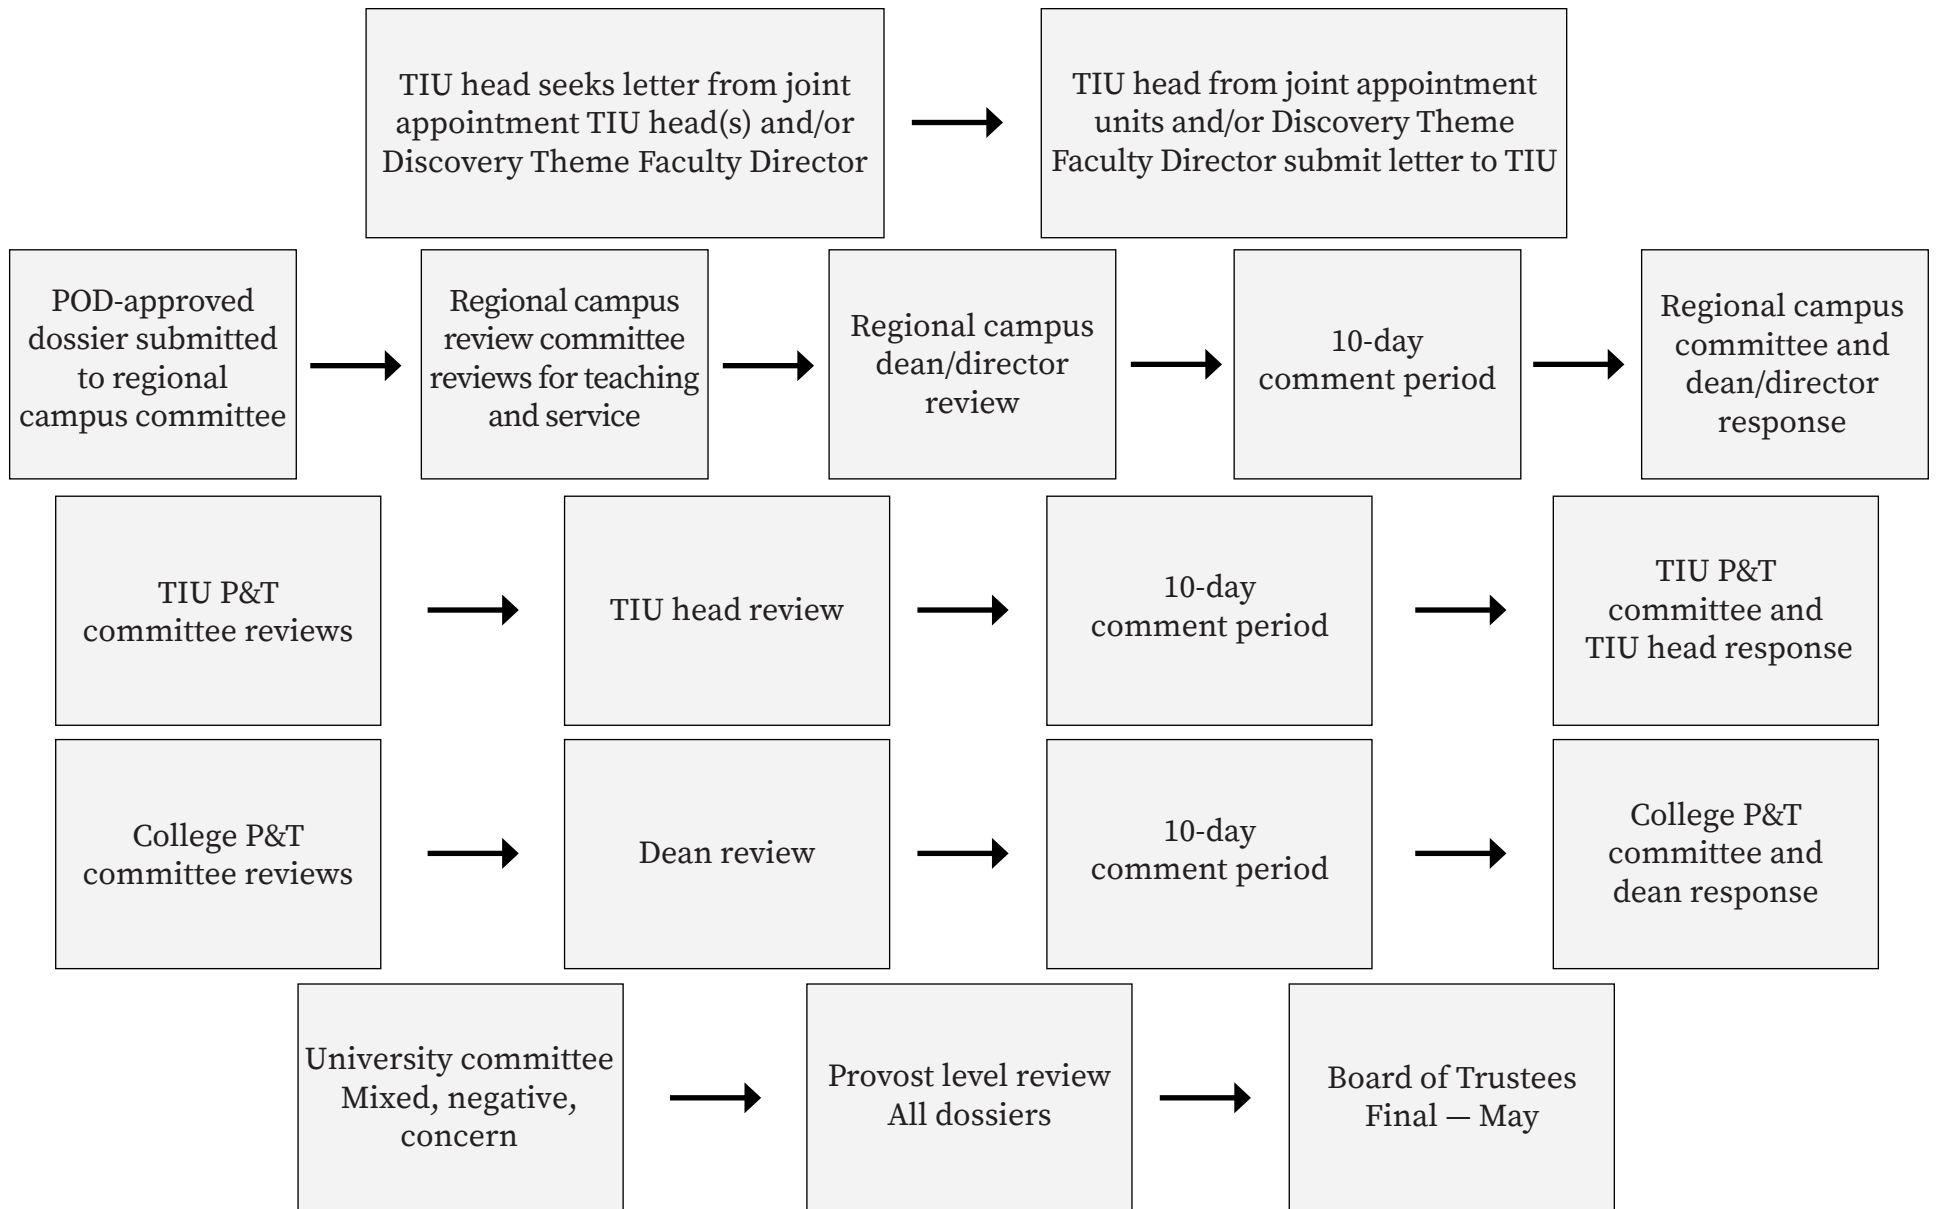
TIU head seeks letter from joint appointment TIU head(s) and/or Discovery Theme Faculty Director

TIU head from joint appointment units and/or Discovery Theme Faculty Director submit letter to TIU

POD-approved dossier submitted to regional campus committee

Regional campus review committee reviews for teaching and service

Regional campus dean/director review

10-day comment period

Regional campus committee and dean/director response

TIU P&T committee reviews

TIU head review

10-day comment period

TIU P&T committee and TIU head response

College P&T committee reviews

Dean review

10-day comment period

College P&T committee and dean response

University committee Mixed, negative, concern

Provost level review All dossiers

Board of Trustees Final — May